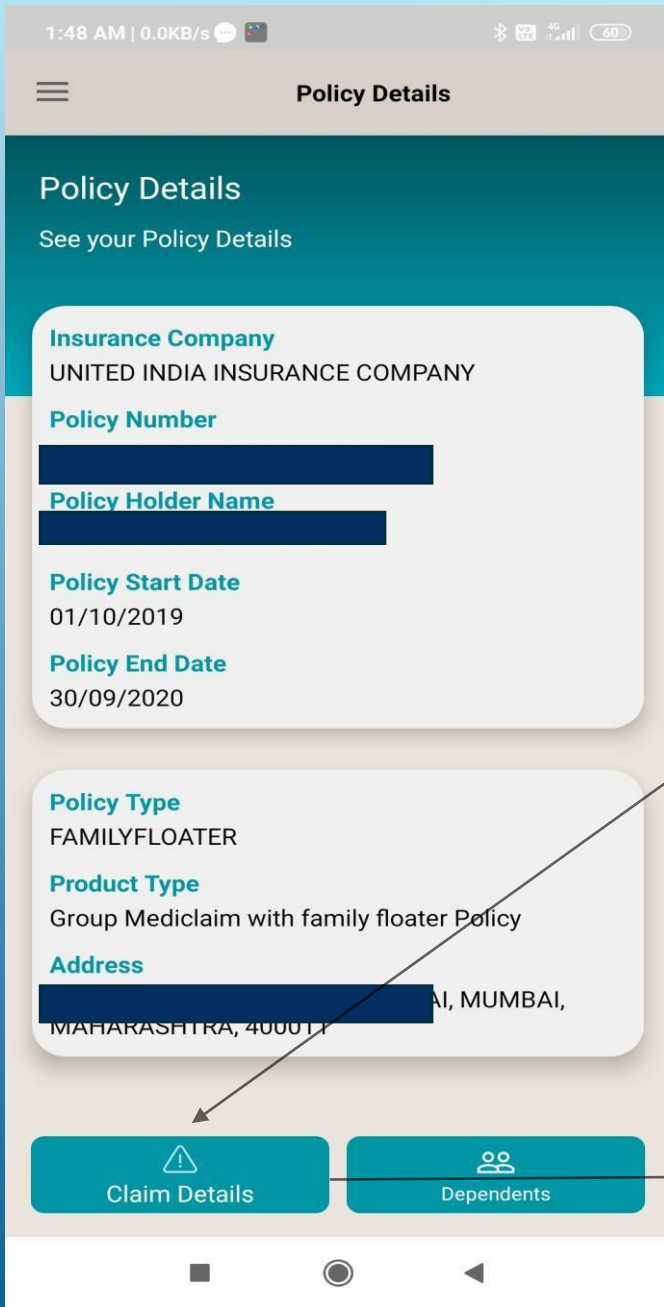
1:48 AM | 0.0KB/s

60

Policy Details

Policy Details

See your Policy Details

Insurance Company
UNITED INDIA INSURANCE COMPANY

Policy Number
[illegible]

Policy Holder Name
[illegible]

Policy Start Date
01/10/2019

Policy End Date
30/09/2020

Policy Type
FAMILYFLOATER

Product Type
Group Mediclaim with family floater Policy

Address
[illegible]AI, MUMBAI, MAHARASHTRA, 4000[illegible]

Claim Details

Dependents